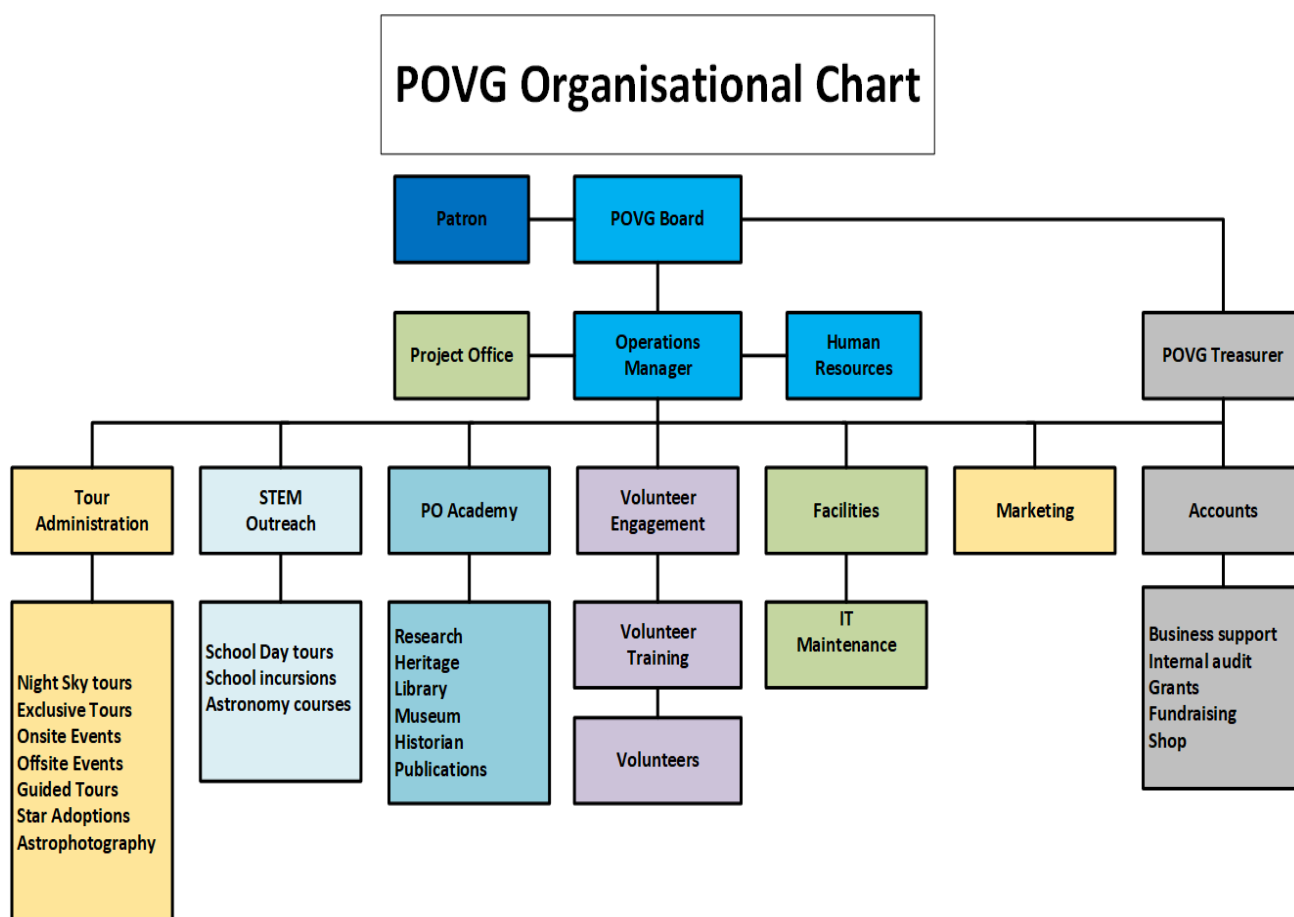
POVG Organisational Chart

Patron

POVG Board

Project Office

Operations Manager

Human Resources

POVG Treasurer

Tour Administration

STEM Outreach

PO Academy

Volunteer Engagement

Facilities

Marketing

Accounts

Night Sky tours
Exclusive Tours
Onsite Events
Offsite Events
Guided Tours
Star Adoptions
Astrophotography

School Day tours
School incursions
Astronomy courses

Research
Heritage
Library
Museum
Historian
Publications

Volunteer Training

Volunteers

IT Maintenance

Business support
Internal audit
Grants
Fundraising
Shop